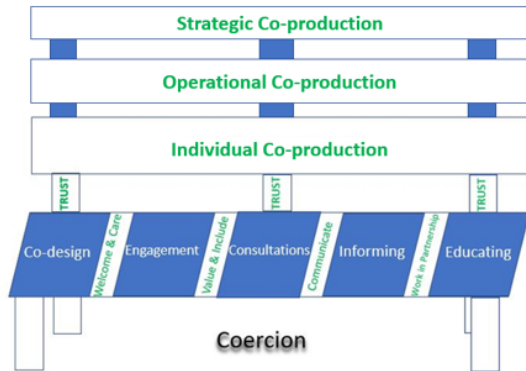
Strategic Co-production

Operational Co-production

Individual Co-production

TRUST

TRUST

TRUST

Co-design

Welcome & Care

Engagement

Value & Include

Consultations

Communicate

Informing

Work in Partnership

Educating

Coercion